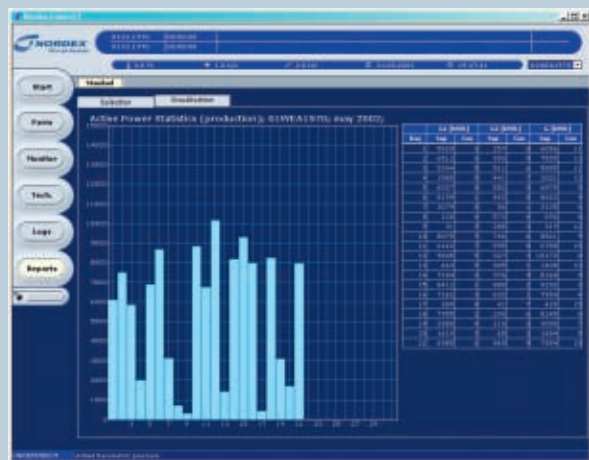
NORDEX

Start

Parks

Weather

Tech.

Logs

Reports

Standard

Selection

Visualization

Active Power Statistics (production): 01WEA1970; may 2002;

| | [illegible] | | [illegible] | | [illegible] | |
|---|---|---|---|---|---|---|
| Day | | | | | | |
| 1 | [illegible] | | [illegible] | | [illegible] | |
| 2 | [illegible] | | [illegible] | | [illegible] | |
| 3 | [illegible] | | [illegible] | | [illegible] | |
| 4 | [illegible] | | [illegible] | | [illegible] | |
| 5 | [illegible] | | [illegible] | | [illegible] | |
| 6 | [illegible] | | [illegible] | | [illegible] | |
| 7 | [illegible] | | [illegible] | | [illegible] | |
| 8 | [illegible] | | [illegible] | | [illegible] | |
| 9 | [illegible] | | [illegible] | | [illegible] | |
| 10 | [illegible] | | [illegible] | | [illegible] | |
| 11 | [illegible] | | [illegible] | | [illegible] | |
| 12 | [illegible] | | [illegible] | | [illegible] | |
| 13 | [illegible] | | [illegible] | | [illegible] | |
| 14 | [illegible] | | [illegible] | | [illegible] | |
| 15 | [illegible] | | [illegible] | | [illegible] | |
| 16 | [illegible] | | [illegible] | | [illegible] | |
| 17 | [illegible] | | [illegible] | | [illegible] | |
| 18 | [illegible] | | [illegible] | | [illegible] | |
| 19 | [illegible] | | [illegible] | | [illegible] | |
| 20 | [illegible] | | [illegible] | | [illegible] | |
| 21 | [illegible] | | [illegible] | | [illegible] | |
| 22 | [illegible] | | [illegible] | | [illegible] | |

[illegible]